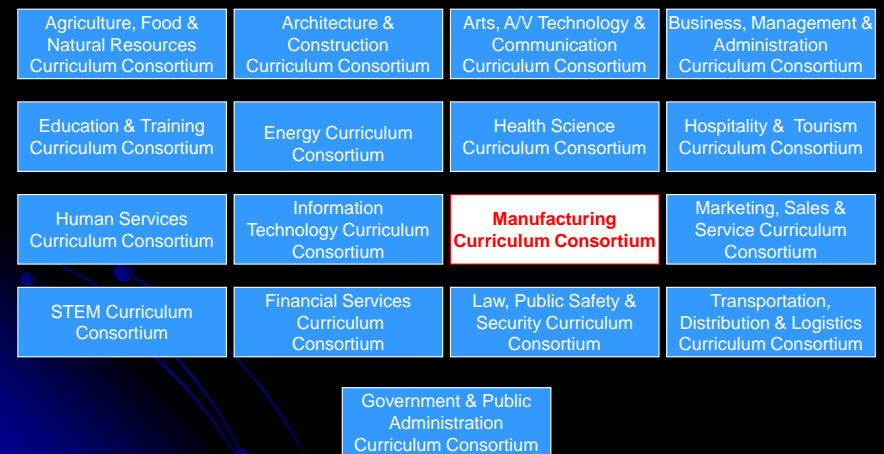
Agriculture, Food & Natural Resources Curriculum Consortium

Architecture & Construction Curriculum Consortium

Arts, A/V Technology & Communication Curriculum Consortium

Business, Management & Administration Curriculum Consortium

Education & Training Curriculum Consortium

Energy Curriculum Consortium

Health Science Curriculum Consortium

Hospitality & Tourism Curriculum Consortium

Human Services Curriculum Consortium

Information Technology Curriculum Consortium

Manufacturing Curriculum Consortium

Marketing, Sales & Service Curriculum Consortium

STEM Curriculum Consortium

Financial Services Curriculum Consortium

Law, Public Safety & Security Curriculum Consortium

Transportation, Distribution & Logistics Curriculum Consortium

Government & Public Administration Curriculum Consortium